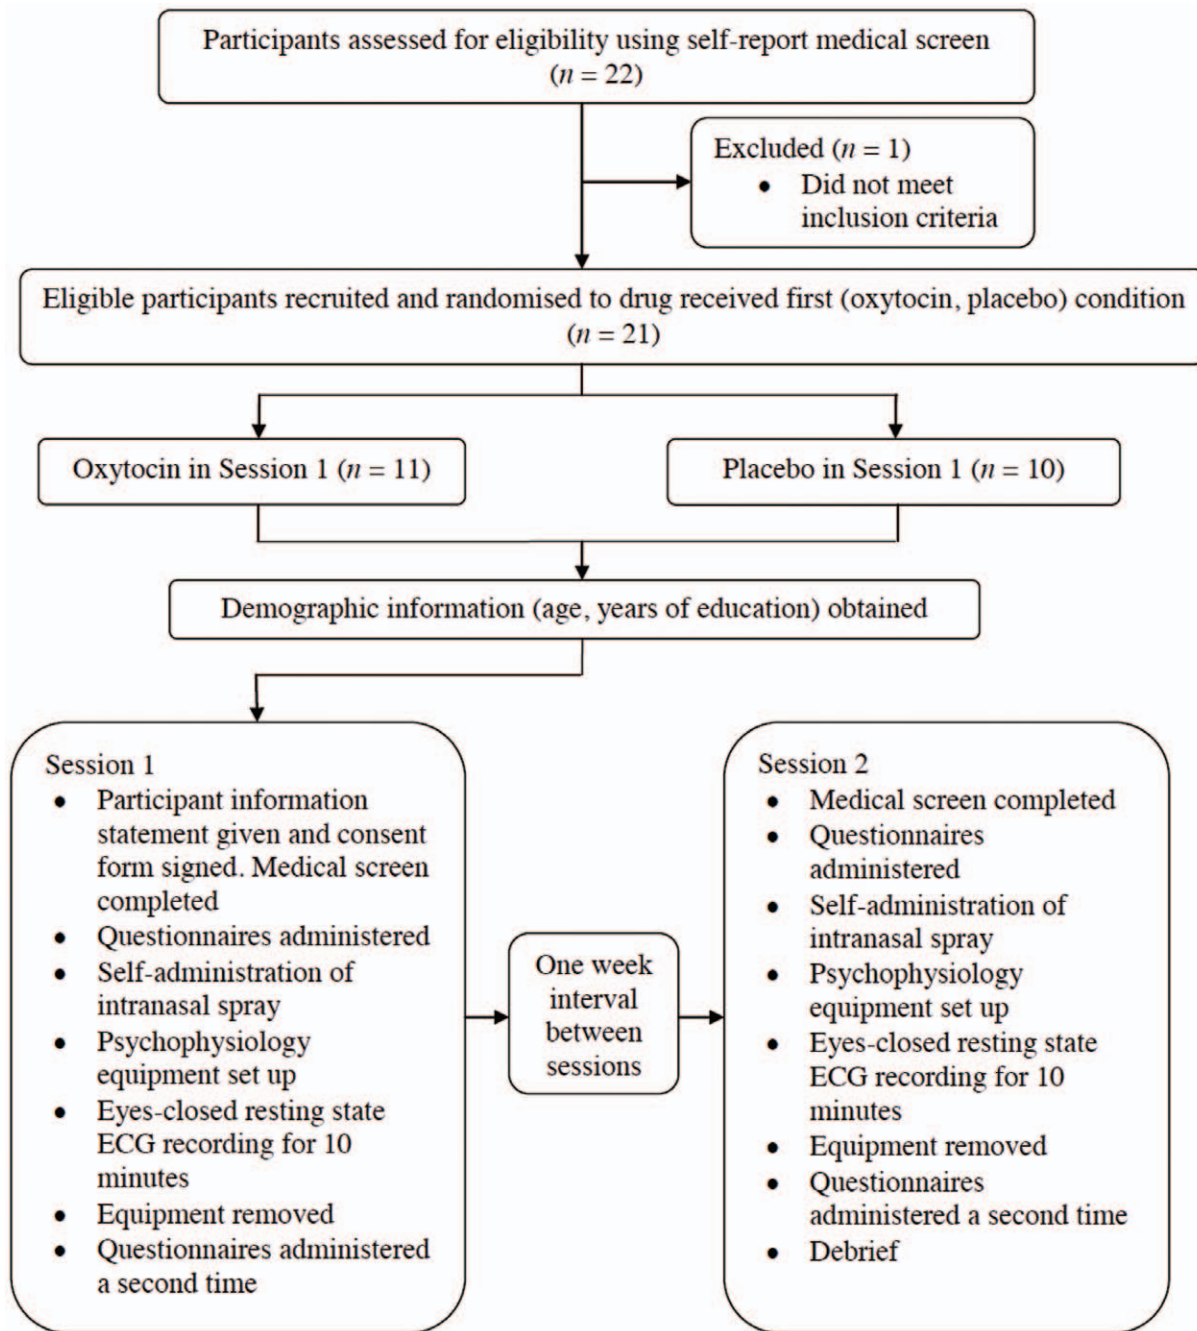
Participants assessed for eligibility using self-report medical screen ($n = 22$)

Excluded ($n = 1$)
- Did not meet inclusion criteria

Eligible participants recruited and randomised to drug received first (oxytocin, placebo) condition ($n = 21$)

Oxytocin in Session 1 ($n = 11$)

Placebo in Session 1 ($n = 10$)

Demographic information (age, years of education) obtained

Session 1
- Participant information statement given and consent form signed. Medical screen completed
- Questionnaires administered
- Self-administration of intranasal spray
- Psychophysiology equipment set up
- Eyes-closed resting state ECG recording for 10 minutes
- Equipment removed
- Questionnaires administered a second time

One week interval between sessions

Session 2
- Medical screen completed
- Questionnaires administered
- Self-administration of intranasal spray
- Psychophysiology equipment set up
- Eyes-closed resting state ECG recording for 10 minutes
- Equipment removed
- Questionnaires administered a second time
- Debrief